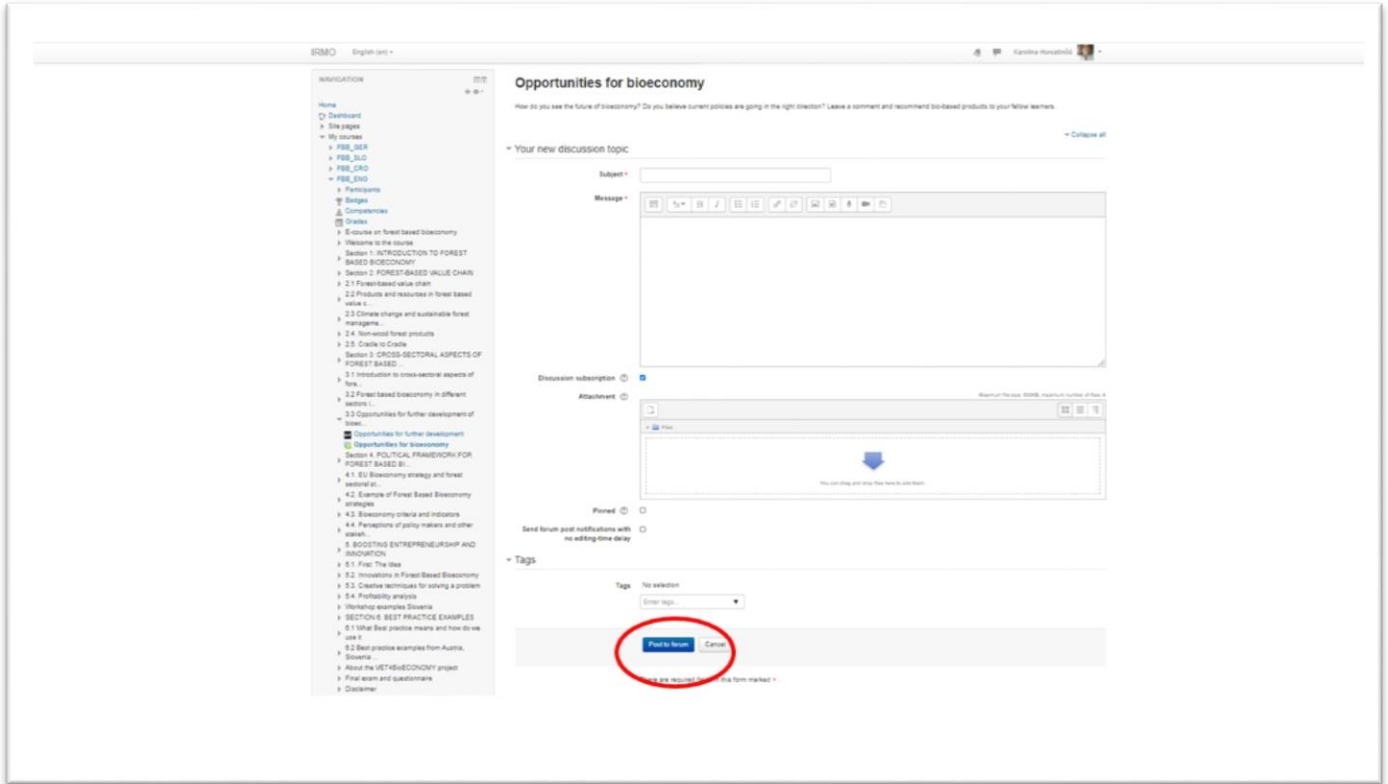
IRMO English (en)

Karolina Horvatinčić

NAVIGATION

Home
Dashboard
Site pages
My courses
FBB_GER
FBB_SLO
FBB_CRO
FBB_ENG
Participants
Badges
Competencies
Grades
E-course on forest based bioeconomy
Welcome to the course
Section 1: INTRODUCTION TO FOREST BASED BIOECONOMY
Section 2: FOREST-BASED VALUE CHAIN
2.1 Forest-based value chain
2.2 Products and resources in forest based value c...
2.3 Climate change and sustainable forest manageme...
2.4. Non-wood forest products
2.5. Cradle to Cradle
Section 3: CROSS-SECTORAL ASPECTS OF FOREST BASED...
3.1 Introduction to cross-sectoral aspects of fore...
3.2 Forest based bioeconomy in different sectors i...
3.3 Opportunities for further development of bioec...
Opportunities for further development
Opportunities for bioeconomy
Section 4. POLITICAL FRAMEWORK FOR FOREST BASED BI...
4.1. EU Bioeconomy strategy and forest sectoral st...
4.2. Example of Forest Based Bioeconomy strategies
4.3. Bioeconomy criteria and indicators
4.4. Perceptions of policy makers and other stakeh...
5. BOOSTING ENTREPRENEURSHIP AND INNOVATION
5.1. First: The idea
5.2. Innovations in Forest Based Bioeconomy
5.3. Creative techniques for solving a problem
5.4. Profitability analysis
Workshop examples Slovenia
SECTION 6. BEST PRACTICE EXAMPLES
6.1 What Best practice means and how do we use it
6.2 Best practice examples from Austria, Slovenia ...
About the VET4BioECONOMY project
Final exam and questionnaire
Disclaimer

Opportunities for bioeconomy

How do you see the future of bioeconomy? Do you believe current policies are going in the right direction? Leave a comment and recommend bio-based products to your fellow learners.

Collapse all

Your new discussion topic

Subject

Message

Discussion subscription

Attachment

Maximum file size: 500MB, maximum number of files: 4

Files

You can drag and drop files here to add them.

Pinned

Send forum post notifications with no editing-time delay

Tags

Tags No selection

Enter tags...

Post to forum Cancel

There are required fields in this form marked